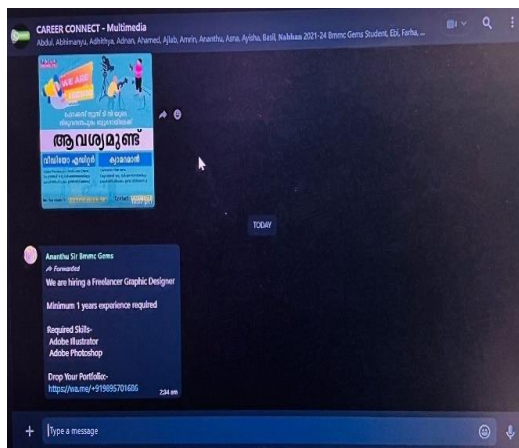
CAREER CONNECT - Multimedia
Abdul, Abhimanyu, Adhithya, Adnan, Ahamed, Ajlab, Amrin, Ananthu, Asna, Ayisha, Basil, Nabhan 2021-24 Bmmc Gems Student, Ebi, Farha, ...

WE ARE
ആവശ്യമുണ്ട്
വീഡിയോ എഡിറ്റർ
ക്യാമറാമാൻ
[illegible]

TODAY

Ananthu Sir Bmmc Gems
Forwarded
We are hiring a Freelancer Graphic Designer

Minimum 1 years experience required

Required Skills-
Adobe Illustrator
Adobe Photoshop

Drop Your Portfolio:-
https://wa.me/+919895701686
7:34 am

+ Type a message